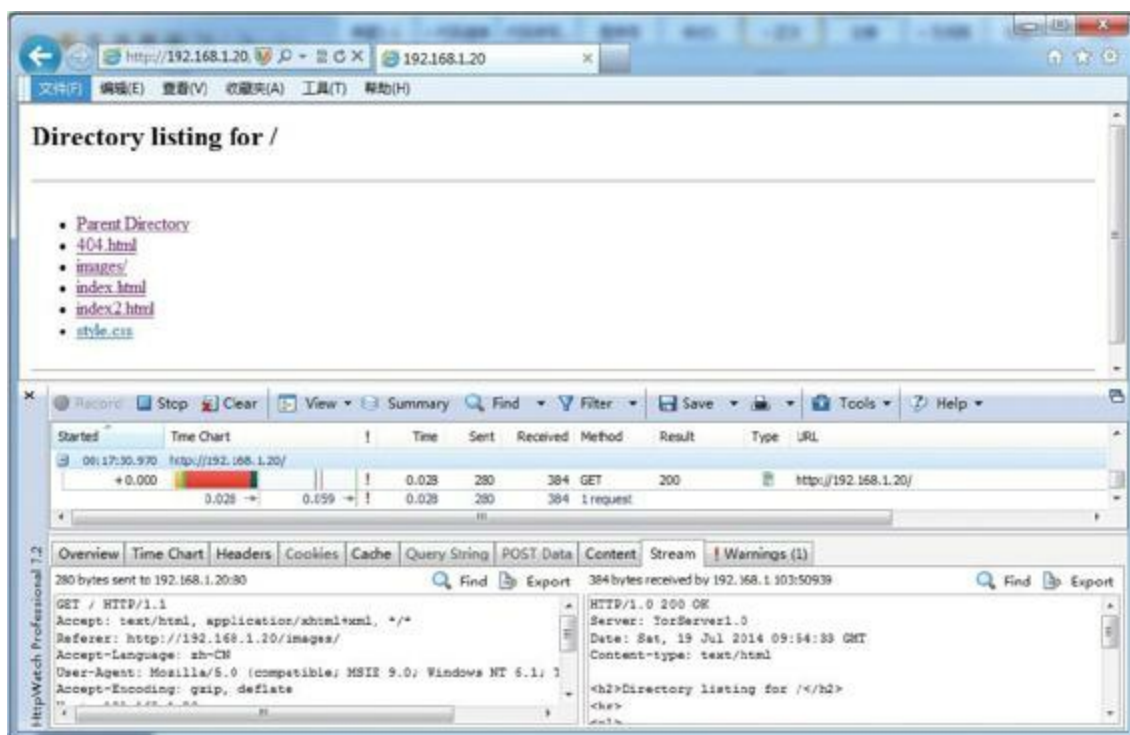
http://192.168.1.20 192.168.1.20

文件(F) 编辑(E) 查看(V) 收藏夹(A) 工具(T) 帮助(H)

Directory listing for /

- Parent Directory
- 404.html
- images/
- index.html
- index2.html
- style.css

Record Stop Clear View Summary Find Filter Save Tools Help

| Started | Time Chart | ! | Time | Sent | Received | Method | Result | Type | URL |
|---|---|---|---|---|---|---|---|---|---|
| 00:17:30.970 | http://192.168.1.20/ | | | | | | | | |
| +0.000 | | ! | 0.028 | 280 | 384 | GET | 200 | | http://192.168.1.20/ |
| | 0.028 → 0.059 → | ! | 0.028 | 280 | 384 | 1 request | | | |

HttpWatch Professional 7.2

Overview Time Chart Headers Cookies Cache Query String POST Data Content Stream ! Warnings (1)

280 bytes sent to 192.168.1.20:80 Find Export

GET / HTTP/1.1
Accept: text/html, application/xhtml+xml, */*
Referer: http://192.168.1.20/images/
Accept-Language: zh-CN
User-Agent: Mozilla/5.0 (compatible; MSIE 9.0; Windows NT 6.1; T
Accept-Encoding: gzip, deflate

384 bytes received by 192.168.1.103:50939 Find Export

HTTP/1.0 200 OK
Server: TorServer1.0
Date: Sat, 19 Jul 2014 09:54:33 GMT
Content-type: text/html

<h2>Directory listing for /</h2>
<hr>